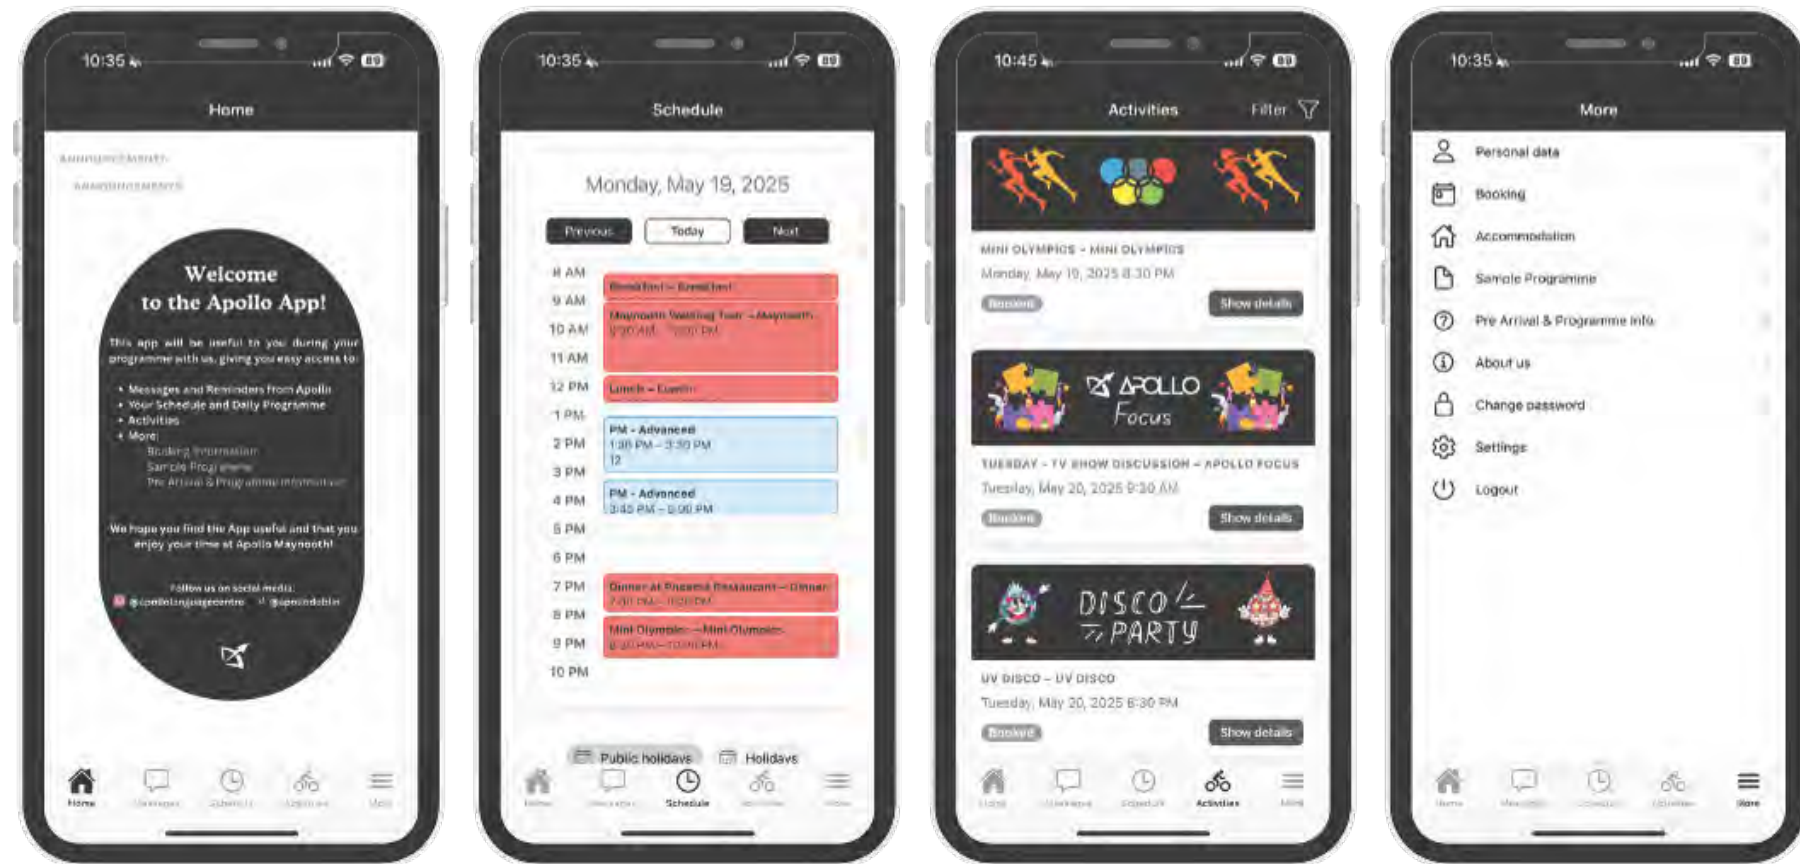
10:35

Home

ANNOUNCEMENTS

ANNOUNCEMENTS

Welcome to the Apollo App!

This app will be useful to you during your programme with us, giving you easy access to:

• Messages and Reminders from Apollo
• Your Schedule and Daily Programme
• Activities
• More:
Booking Information
Sample Programme
Pre Arrival & Programme Information

We hope you find the App useful and that you enjoy your time at Apollo Maynooth!

Follow us on social media:
@apollolanguagecentre @apollodublin

Home Messages Schedule Activities More

10:35

Schedule

Monday, May 19, 2025

Previous Today Next

8 AM
9 AM
10 AM
11 AM
12 PM
1 PM
2 PM
3 PM
4 PM
5 PM
6 PM
7 PM
8 PM
9 PM
10 PM

Breakfast – Breakfast

Maynooth Walking Tour – Maynooth
9:30 AM – 12:00 PM

Lunch – Lunch

PM - Advanced
1:30 PM – 3:30 PM
12

PM - Advanced
3:45 PM – 5:00 PM

Dinner at Pizzeria Restaurant – Dinner
7:00 PM – 8:00 PM

Mini Olympics – Mini Olympics
8:30 PM – 10:00 PM

Public holidays Holidays

Home Messages Schedule Activities More

10:45

Activities Filter

MINI OLYMPICS - MINI OLYMPICS
Monday, May 19, 2025 8:30 PM
Booked Show details

APOLLO Focus

TUESDAY - TV SHOW DISCUSSION - APOLLO FOCUS
Tuesday, May 20, 2025 9:30 AM
Booked Show details

DISCO PARTY

UV DISCO - UV DISCO
Tuesday, May 20, 2025 8:30 PM
Booked Show details

Home Messages Schedule Activities More

10:35

More

Personal data
Booking
Accommodation
Sample Programme
Pre Arrival & Programme Info
About us
Change password
Settings
Logout

Home Messages Schedule Activities More